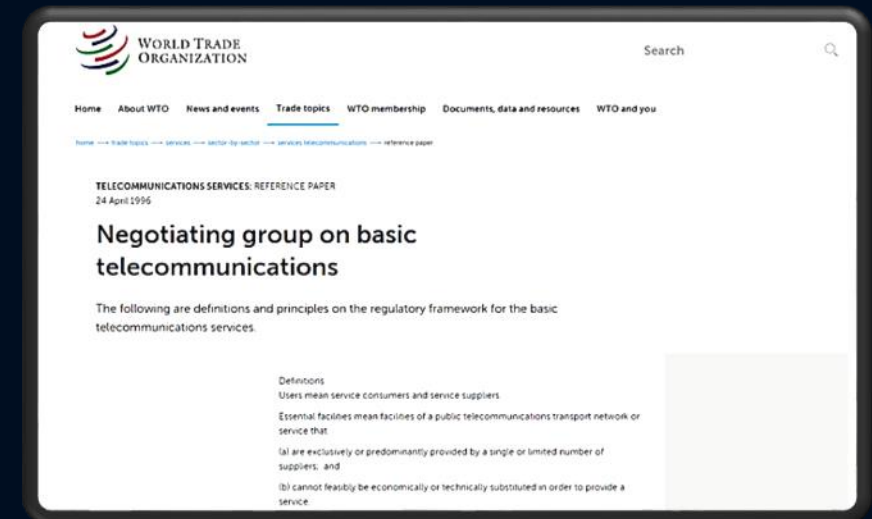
WORLD TRADE ORGANIZATION

Search

Home About WTO News and events Trade topics WTO membership Documents, data and resources WTO and you

home → trade topics → services → sector-by-sector → services telecommunications → reference paper

TELECOMMUNICATIONS SERVICES: REFERENCE PAPER
24 April 1996

Negotiating group on basic telecommunications

The following are definitions and principles on the regulatory framework for the basic telecommunications services.

Definitions
Users mean service consumers and service suppliers.

Essential facilities mean facilities of a public telecommunications transport network or service that

(a) are exclusively or predominantly provided by a single or limited number of suppliers; and

(b) cannot feasibly be economically or technically substituted in order to provide a service.